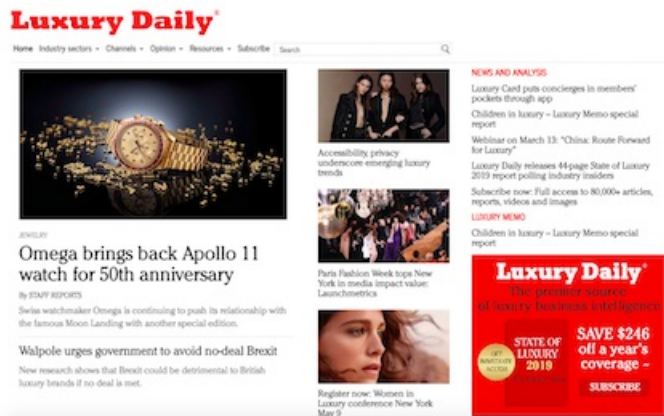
Luxury Daily®

Home Industry sectors ▾ Channels ▾ Opinion ▾ Resources ▾ Subscribe Search

JEWELRY

Omega brings back Apollo 11 watch for 50th anniversary

By STAFF REPORTS

Swiss watchmaker Omega is continuing to push its relationship with the famous Moon Landing with another special edition.

Walpole urges government to avoid no-deal Brexit

New research shows that Brexit could be detrimental to British luxury brands if no deal is met.

Accessibility, privacy underscore emerging luxury trends

Paris Fashion Week tops New York in media impact value: Launchmetrics

Register now: Women in Luxury conference New York May 9

NEWS AND ANALYSIS

Luxury Card puts concierges in members' pockets through app

Children in luxury – Luxury Memo special report

Webinar on March 13: "China: Route Forward for Luxury"

Luxury Daily releases 44-page State of Luxury 2019 report polling industry insiders

Subscribe now: Full access to 80,000+ articles, reports, videos and images

LUXURY MEMO

Children in luxury – Luxury Memo special report

Luxury Daily®

The premier source of luxury business intelligence

GET IMMEDIATE ACCESS

STATE OF LUXURY 2019

SAVE $246 off a year's coverage –

SUBSCRIBE